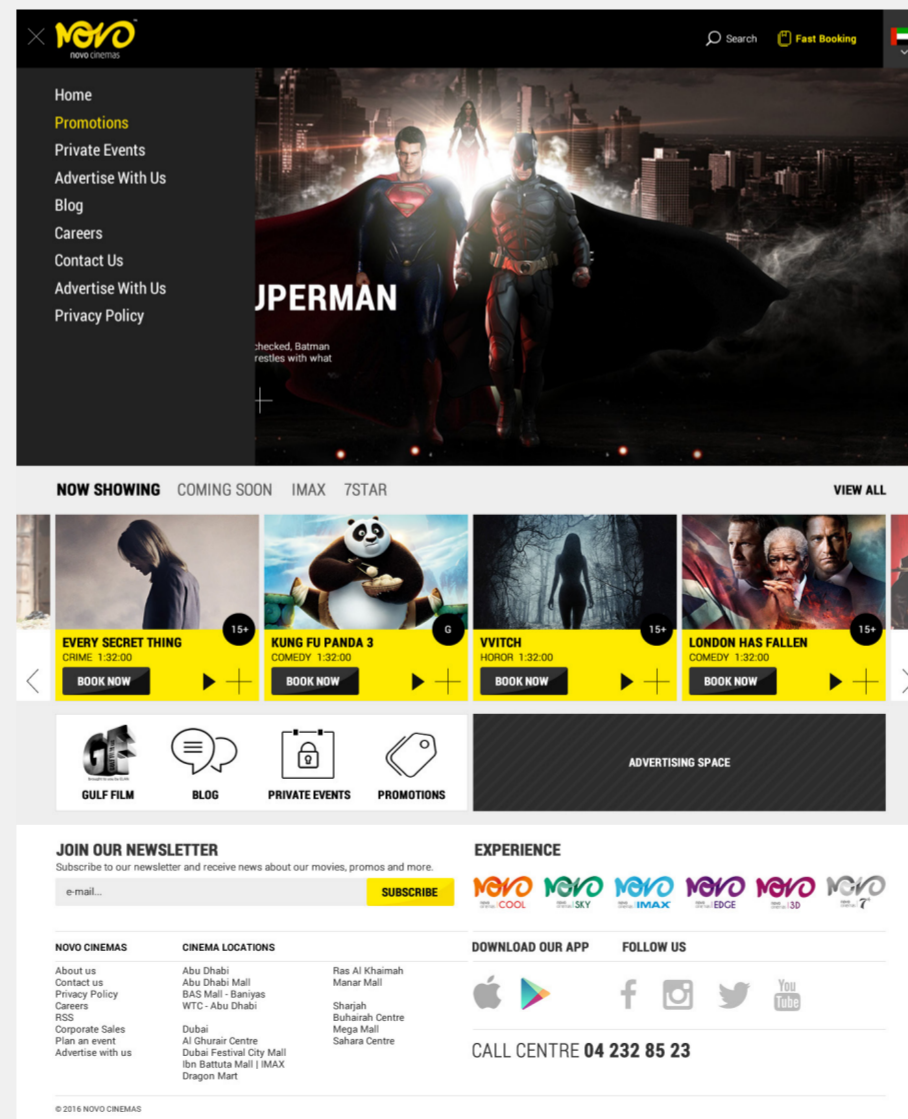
NOVO
novo cinemas

Search Fast Booking

Home
Promotions
Private Events
Advertise With Us
Blog
Careers
Contact Us
Advertise With Us
Privacy Policy

UPERMAN

hecked, Batman
restles with what

NOW SHOWING COMING SOON IMAX 7STAR VIEW ALL

15+
EVERY SECRET THING
CRIME 1:32:00
BOOK NOW

G
KUNG FU PANDA 3
COMEDY 1:32:00
BOOK NOW

15+
VVITCH
HOROR 1:32:00
BOOK NOW

15+
LONDON HAS FALLEN
COMEDY 1:32:00
BOOK NOW

GULF FILM
BLOG
PRIVATE EVENTS
PROMOTIONS

ADVERTISING SPACE

JOIN OUR NEWSLETTER
Subscribe to our newsletter and receive news about our movies, promos and more.
e-mail...
SUBSCRIBE

EXPERIENCE
NOVO COOL
NOVO SKY
NOVO IMAX
NOVO EDGE
NOVO 3D
NOVO 7

NOVO CINEMAS
About us
Contact us
Privacy Policy
Careers
RSS
Corporate Sales
Plan an event
Advertise with us

CINEMA LOCATIONS
Abu Dhabi
Abu Dhabi Mall
BAS Mall - Baniyas
WTC - Abu Dhabi

Dubai
Al Ghurair Centre
Dubai Festival City Mall
Ibn Battuta Mall | IMAX
Dragon Mart

Ras Al Khaimah
Manar Mall

Sharjah
Buhairah Centre
Mega Mall
Sahara Centre

DOWNLOAD OUR APP
FOLLOW US

You Tube

CALL CENTRE 04 232 85 23

© 2016 NOVO CINEMAS